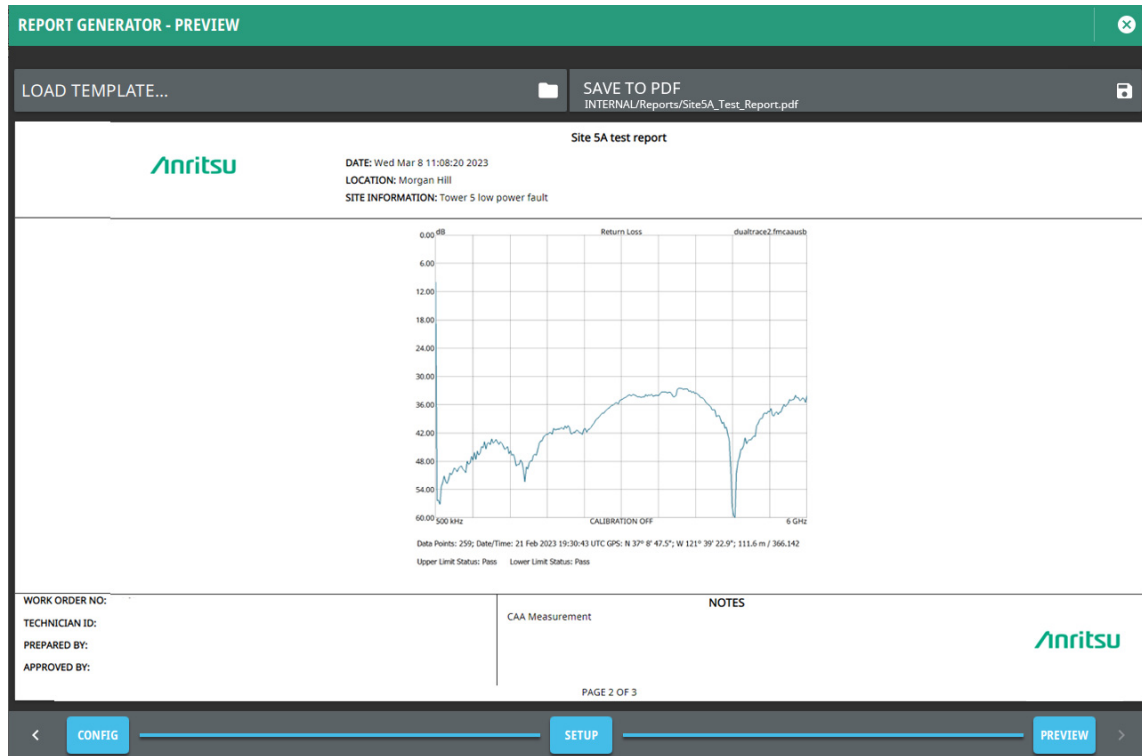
REPORT GENERATOR - PREVIEW

LOAD TEMPLATE...

SAVE TO PDF
INTERNAL/Reports/Site5A_Test_Report.pdf

Site 5A test report

Anritsu

DATE: Wed Mar 8 11:08:20 2023
LOCATION: Morgan Hill
SITE INFORMATION: Tower 5 low power fault

0.00 dB
Return Loss
dualtrace2.fmcaausb
6.00
12.00
18.00
24.00
30.00
36.00
42.00
48.00
54.00
60.00
500 kHz
CALIBRATION OFF
6 GHz

Data Points: 259; Date/Time: 21 Feb 2023 19:30:43 UTC GPS: N 37° 8' 47.5"; W 121° 39' 22.9"; 111.6 m / 366.142

Upper Limit Status: Pass Lower Limit Status: Pass

WORK ORDER NO:
TECHNICIAN ID:
PREPARED BY:
APPROVED BY:

NOTES
CAA Measurement

Anritsu

PAGE 2 OF 3

CONFIG
SETUP
PREVIEW